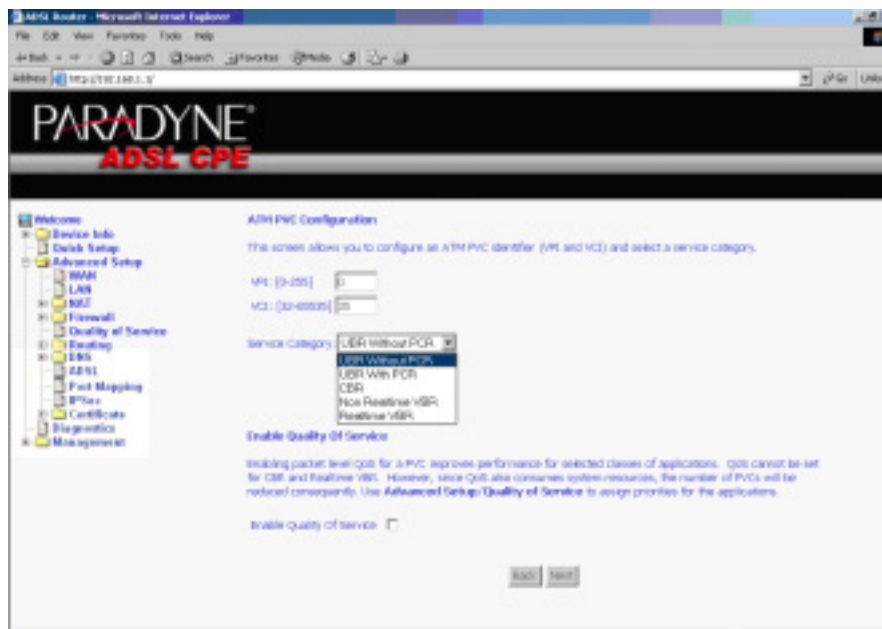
ADSL Router - Microsoft Internet Explorer

File Edit View Favorites Tools Help

Back Search Favorites Media

Address http://192.168.1.1/

Go Links

PARADYNE®
ADSL CPE

Welcome
Device Info
Quick Setup
Advanced Setup
WAN
LAN
NAT
Firewall
Quality of Service
Routing
DNS
ADSL
Port Mapping
IPSec
Certificate
Diagnostics
Management

ATM PVC Configuration

This screen allows you to configure an ATM PVC identifier (VPI and VCI) and select a service category.

VPI: [0-255] 0

VCI: [32-65535] 35

Service Category UBR Without PCR

UBR Without PCR
UBR With PCR
CBR
Non Realtime VBR
Realtime VBR

Enable Quality Of Service

Enabling packet level QoS for a PVC improves performance for selected classes of applications. QoS cannot be set for CBR and Realtime VBR. However, since QoS also consumes system resources, the number of PVCs will be reduced consequently. Use Advanced Setup/Quality of Service to assign priorities for the applications.

Enable Quality Of Service

Back Next